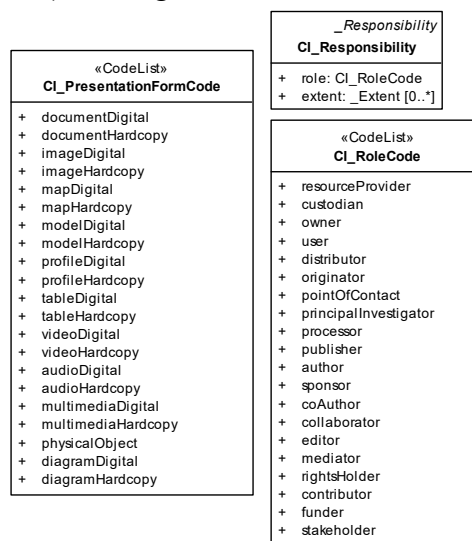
_Responsibility
CI_Responsibility

+ role: CI_RoleCode
+ extent: _Extent [0..*]

«CodeList»
CI_PresentationFormCode

+ documentDigital
+ documentHardcopy
+ imageDigital
+ imageHardcopy
+ mapDigital
+ mapHardcopy
+ modelDigital
+ modelHardcopy
+ profileDigital
+ profileHardcopy
+ tableDigital
+ tableHardcopy
+ videoDigital
+ videoHardcopy
+ audioDigital
+ audioHardcopy
+ multimediaDigital
+ multimediaHardcopy
+ physicalObject
+ diagramDigital
+ diagramHardcopy

«CodeList»
CI_RoleCode

+ resourceProvider
+ custodian
+ owner
+ user
+ distributor
+ originator
+ pointOfContact
+ principalInvestigator
+ processor
+ publisher
+ author
+ sponsor
+ coAuthor
+ collaborator
+ editor
+ mediator
+ rightsHolder
+ contributor
+ funder
+ stakeholder